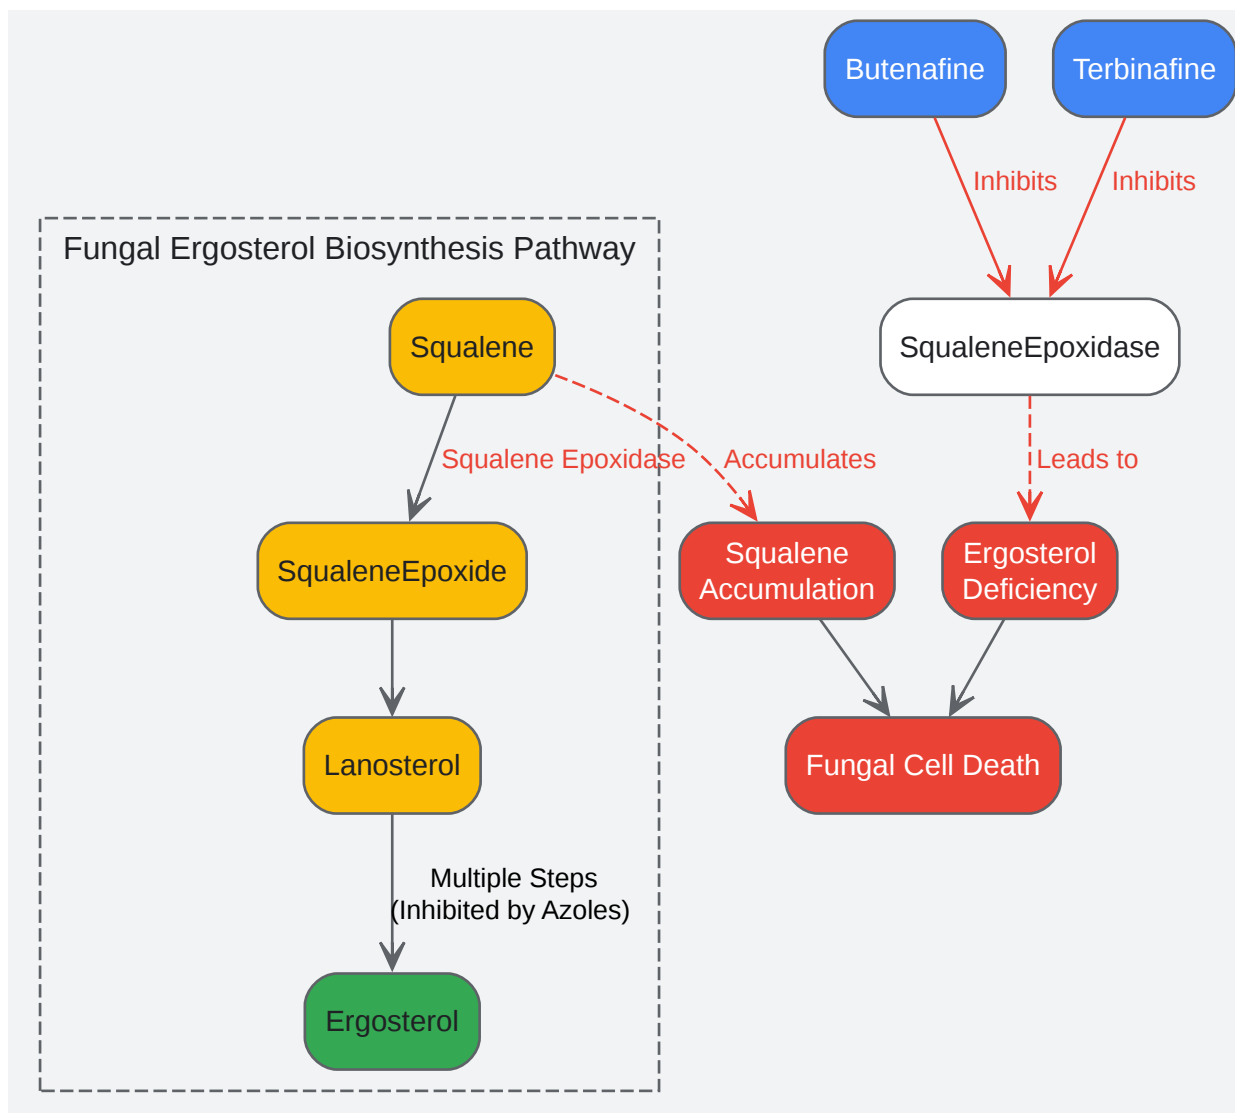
Butenafine

Terbinafine

Inhibits

Inhibits

Fungal Ergosterol Biosynthesis Pathway

Squalene

SqualeneEpoxidase

Squalene Epoxidase

Accumulates

Leads to

SqualeneEpoxide

Squalene Accumulation

Ergosterol Deficiency

Lanosterol

Fungal Cell Death

Multiple Steps (Inhibited by Azoles)

Ergosterol